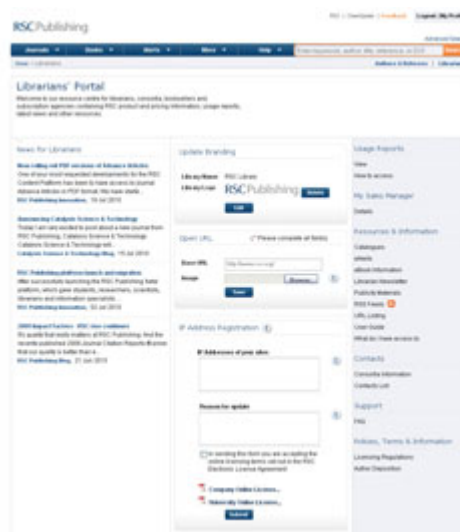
RSC Publishing

RSC | ChemSpider | Feedback | Logout (My Profile)

Journals ▾ Books ▾ Alerts ▾ More ▾ Help ▾

Advanced Search

Home > Librarians

Authors & Referees | Librarians

Librarians' Portal

Welcome to our resource centre for librarians, consortia, booksellers and subscription agencies containing RSC product and pricing information, usage reports, latest news and other resources.

News for Librarians

Now rolling out PDF versions of Advance Articles
One of our most requested developments for the RSC Content Platform has been to have access to Journal Advance Articles in PDF format. We have starte...
RSC Publishing Innovation, 19 Jul 2010

Announcing Catalysis Science & Technology
Today I am very excited to post about a new journal from RSC Publishing, Catalysis Science & Technology. Catalysis Science & Technology will...
Catalysis Science & Technology Blog, 15 Jul 2010

RSC Publishing platform launch and migration
After successfully launching the RSC Publishing beta platform, where great students, researchers, scientists, librarians and information specialist...
RSC Publishing Innovation, 02 Jul 2010

2009 Impact Factors - RSC rise continues
It's possible that really matters at RSC Publishing. And the recently published 2009 Journal Citation Reports® prove that our quality is better than e...
RSC Publishing Blog, 21 Jun 2010

Update Branding

Library Name: RSC Library
Library Logo: RSC Publishing Browse
Edit

Open URL
Please complete all fields
Base URL: http://www.rsc.org/
Image: Browse...
Save

IP Address Registration
IP Addresses of your sites:
Reason for update:
In sending this form you are accepting the online licensing terms set out in the RSC Electronic Licence Agreement
Company Online Licence...
University Online Licence...
Submit

Usage Reports
View
How to access

My Sales Manager
Details

Resources & Information
Catalogues
eAlerts
eBook Information
Librarian Newsletter
Publicity Materials
RSS Feeds
URL Linking
User Guide
What do I have access to

Contacts
Consortia Information
Contacts List

Support
FAQ

Policies, Terms & Information
Licensing Regulations
Author Deposition